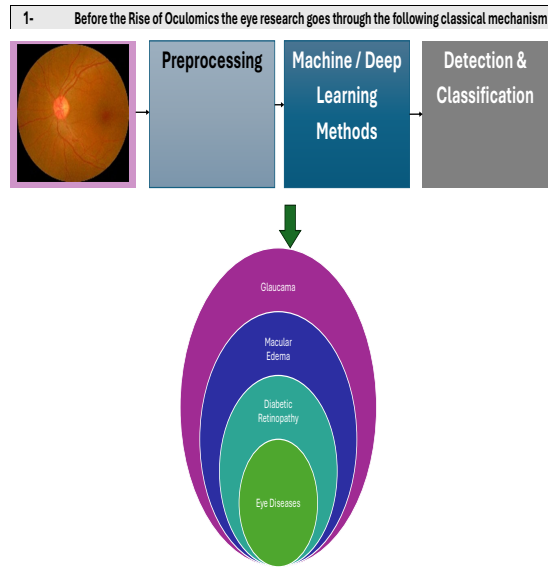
1- Before the Rise of Oculomics the eye research goes through the following classical mechanism

Preprocessing

Machine / Deep Learning Methods

Detection & Classification

Glaucama

Macular Edema

Diabetic Retinopathy

Eye Diseases